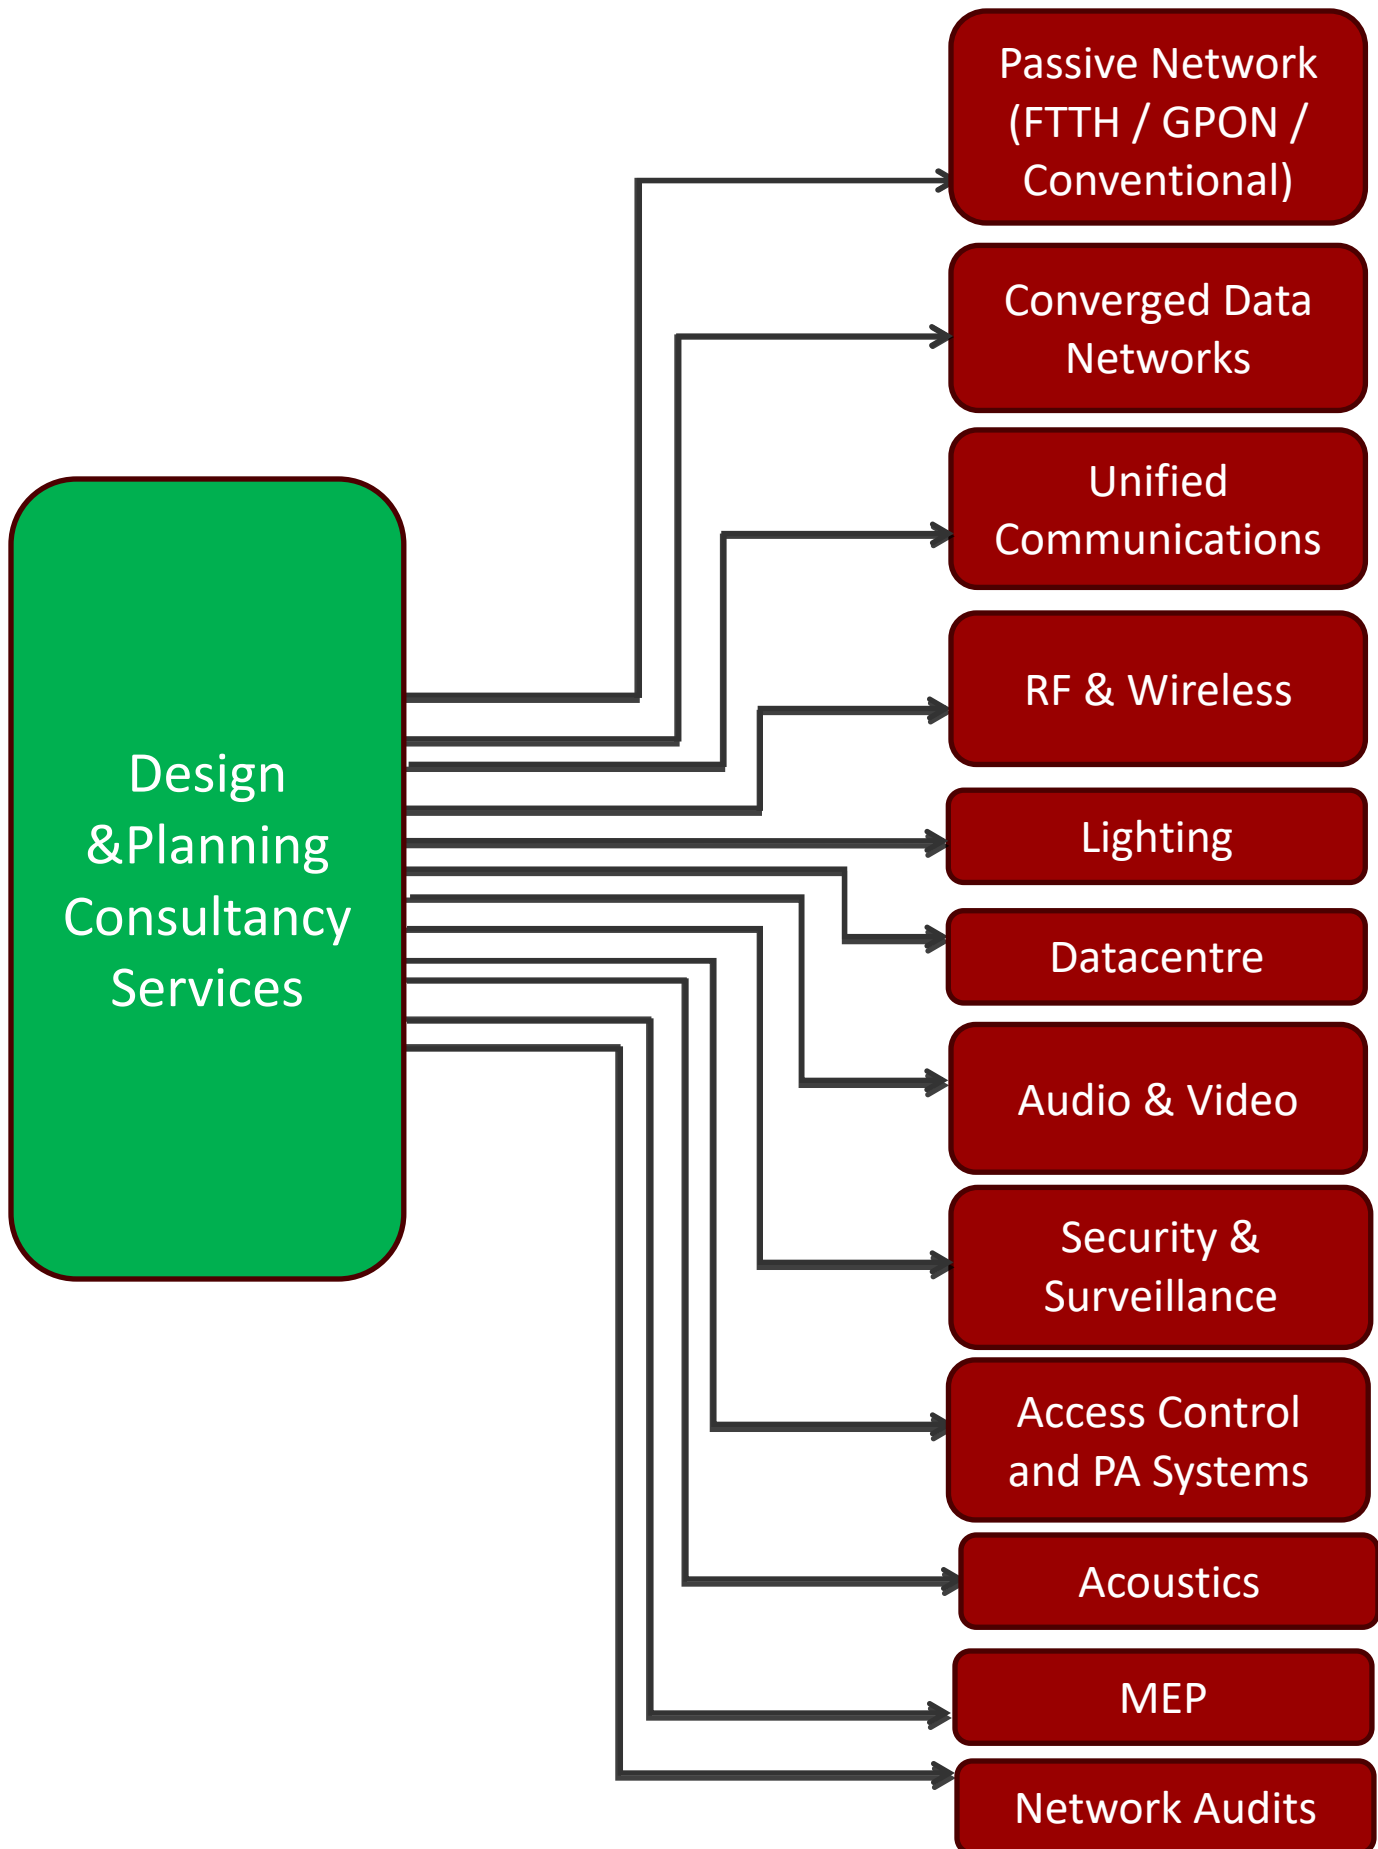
Design &Planning Consultancy Services

Passive Network (FTTH / GPON / Conventional)

Converged Data Networks

Unified Communications

RF & Wireless

Lighting

Datacentre

Audio & Video

Security & Surveillance

Access Control and PA Systems

Acoustics

MEP

Network Audits